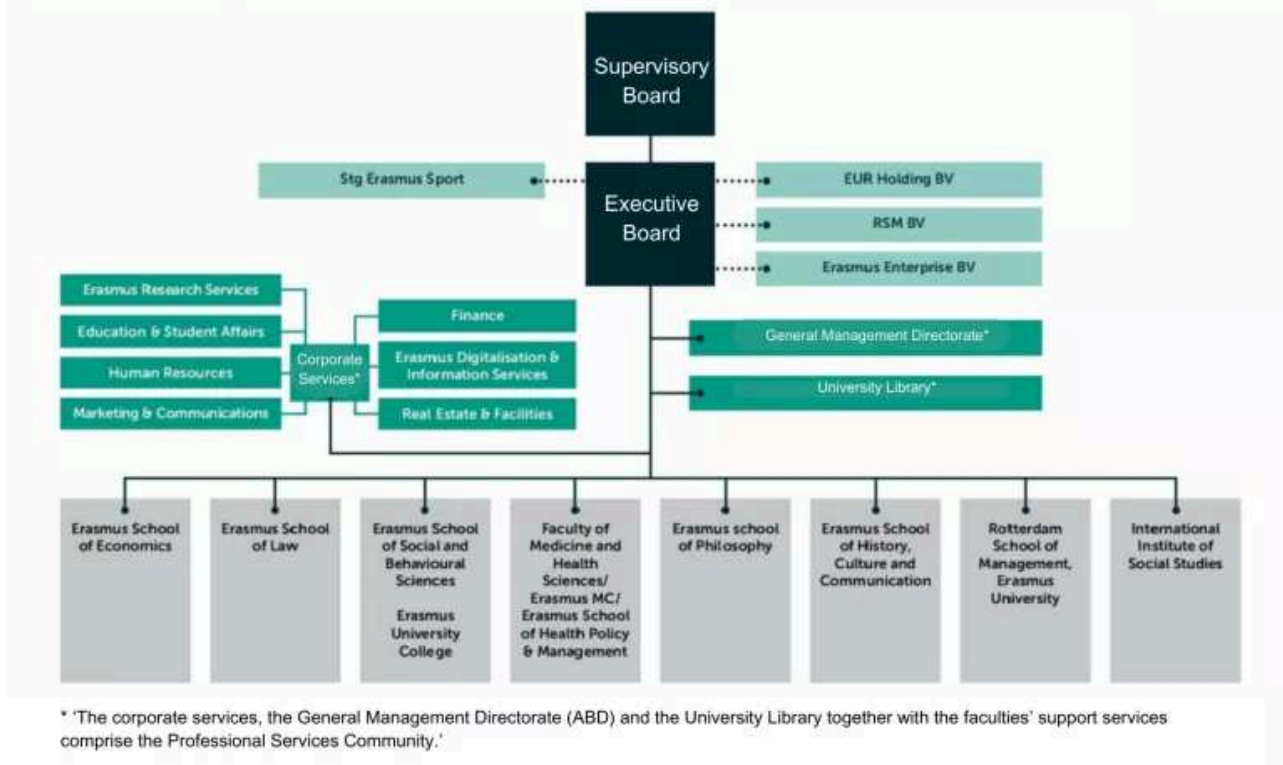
Supervisory Board

Stg Erasmus Sport

Executive Board

EUR Holding BV

RSM BV

Erasmus Enterprise BV

Erasmus Research Services

Education & Student Affairs

Human Resources

Marketing & Communications

Corporate Services*

Finance

Erasmus Digitalisation & Information Services

Real Estate & Facilities

General Management Directorate*

University Library*

Erasmus School of Economics

Erasmus School of Law

Erasmus School of Social and Behavioural Sciences

Erasmus University College

Faculty of Medicine and Health Sciences/ Erasmus MC/ Erasmus School of Health Policy & Management

Erasmus school of Philosophy

Erasmus School of History, Culture and Communication

Rotterdam School of Management, Erasmus University

International Institute of Social Studies

* 'The corporate services, the General Management Directorate (ABD) and the University Library together with the faculties' support services comprise the Professional Services Community.'